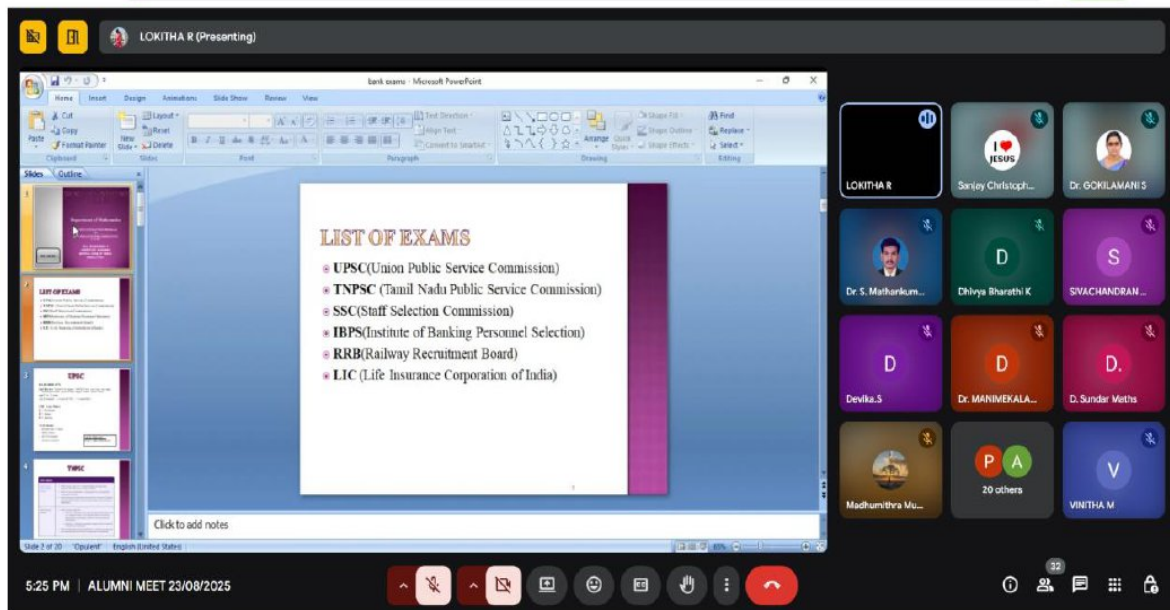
LOKITHA R (Presenting)

bank exams - Microsoft PowerPoint

Home Insert Design Animations Slide Show Review View

Cut Copy Format Painter Paste Clipboard New Slide Layout Reset Delete Slides Font Paragraph Text Direction Align Text Convert to SmartArt Drawing Arrange Quick Styles Shape Fill Shape Outline Shape Effects Find Replace Select Editing

Slides Outline

LIST OF EXAMS

UPSC(Union Public Service Commission)
TNPSC (Tamil Nadu Public Service Commission)
SSC(Staff Selection Commission)
IBPS(Institute of Banking Personnel Selection)
RRB(Railway Recruitment Board)
LIC (Life Insurance Corporation of India)

UPSC

TNPSC

Click to add notes

Slide 2 of 20 "Opulent" English (United States) 65%

LOKITHA R
Sanjay Christoph...
Dr. GOKILAMANI S
Dr. S. Mathankum...
D
Dhivya Bharathi K
S
SIVACHANDRAN ...
D
Devika.S
D
Dr. MANIMEKALA...
D.
D. Sundar Maths
Madhumithra Mu...
P A
20 others
V
VINITHA M

5:25 PM | ALUMNI MEET 23/08/2025

32